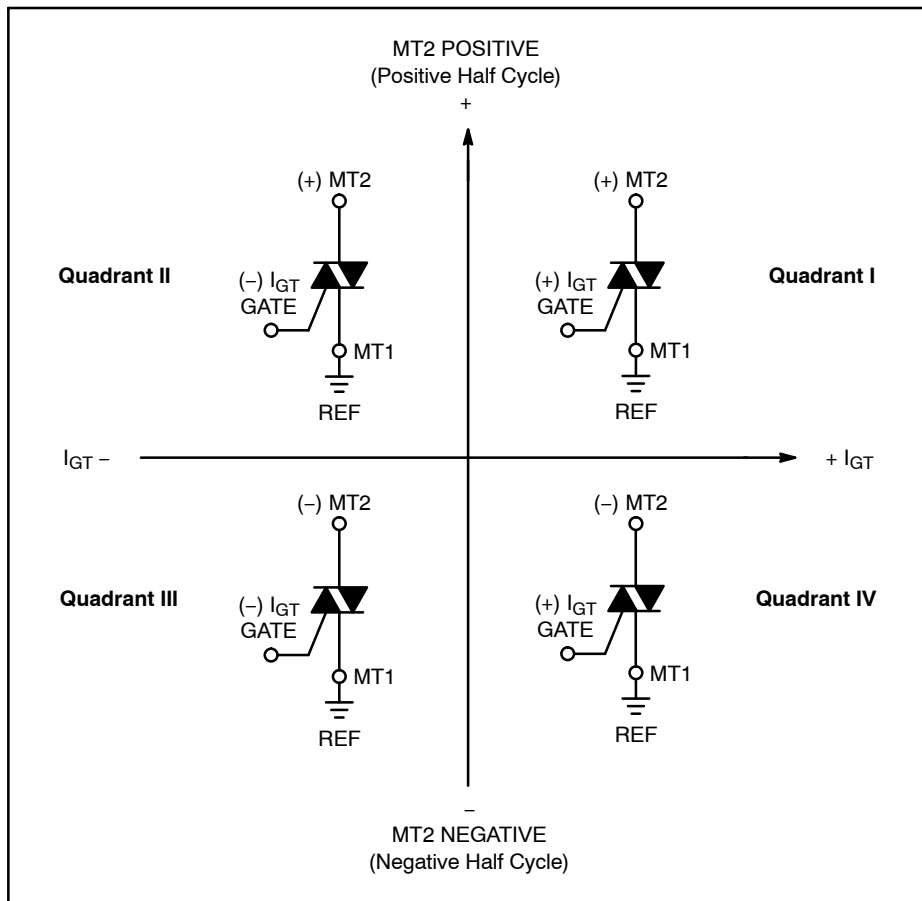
MT2 POSITIVE
(Positive Half Cycle)
+

(+) MT2

Quadrant II

(−) $I_{GT}$
GATE

MT1

REF

(+) MT2

(+) $I_{GT}$
GATE

Quadrant I

MT1

REF

$I_{GT}$ −

+ $I_{GT}$

(−) MT2

Quadrant III

(−) $I_{GT}$
GATE

MT1

REF

(−) MT2

(+) $I_{GT}$
GATE

Quadrant IV

MT1

REF

−
MT2 NEGATIVE
(Negative Half Cycle)